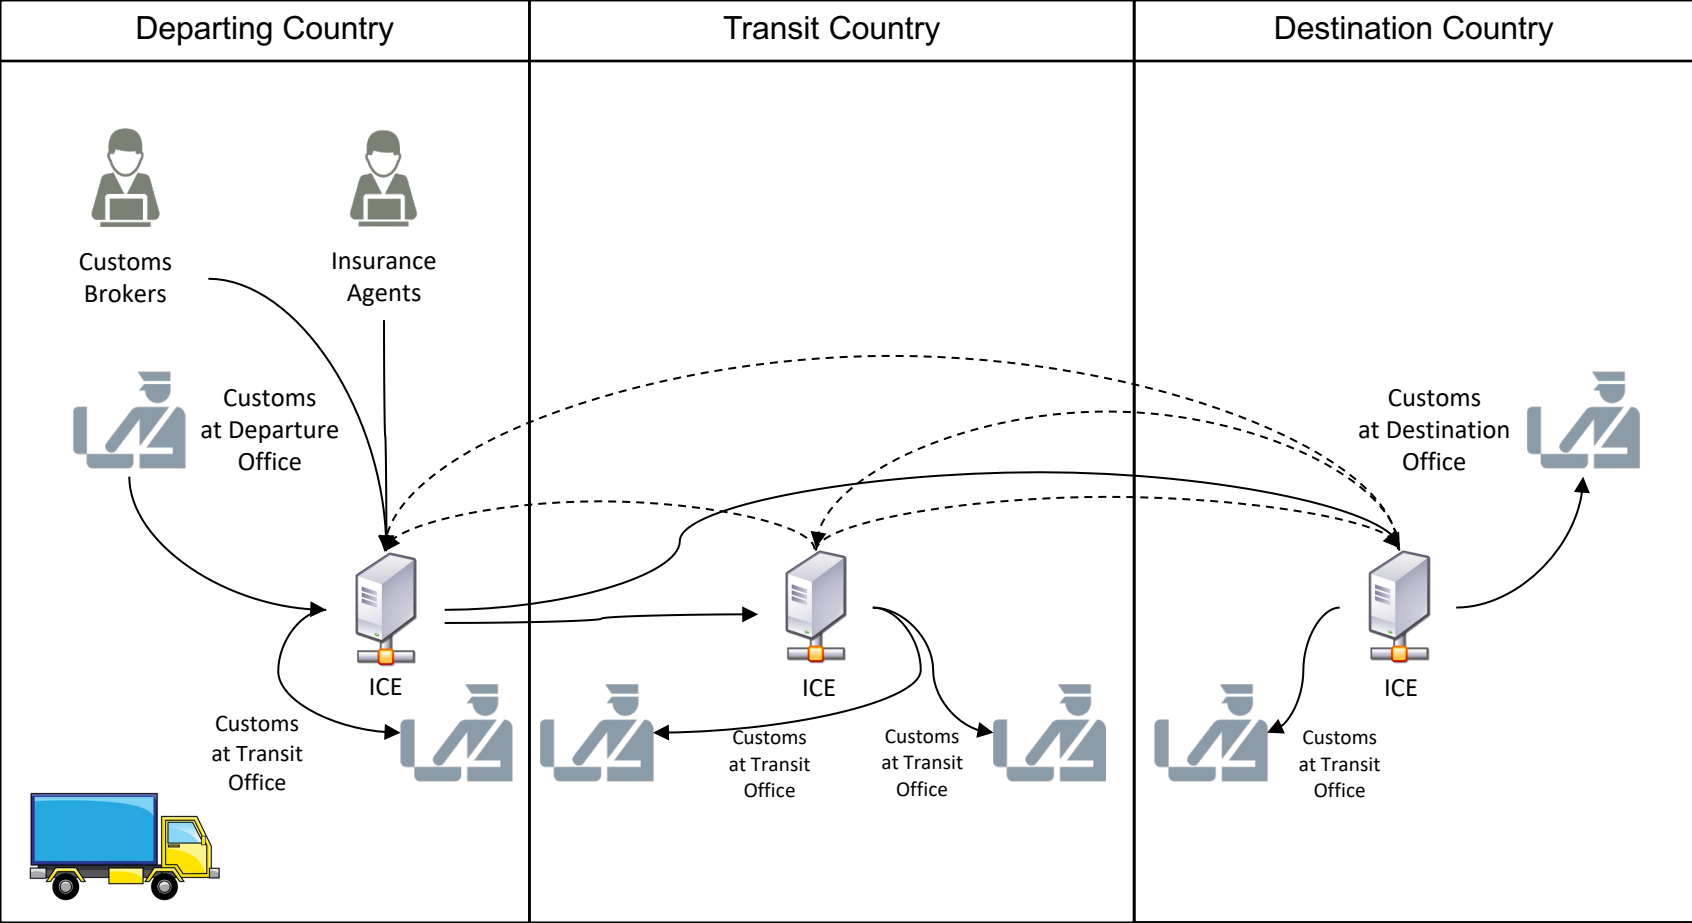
| Departing Country | Transit Country | Destination Country |
|---|---|---|

Customs Brokers

Insurance Agents

Customs at Departure Office

ICE

Customs at Transit Office

Customs at Transit Office

ICE

Customs at Transit Office

Customs at Destination Office

ICE

Customs at Transit Office